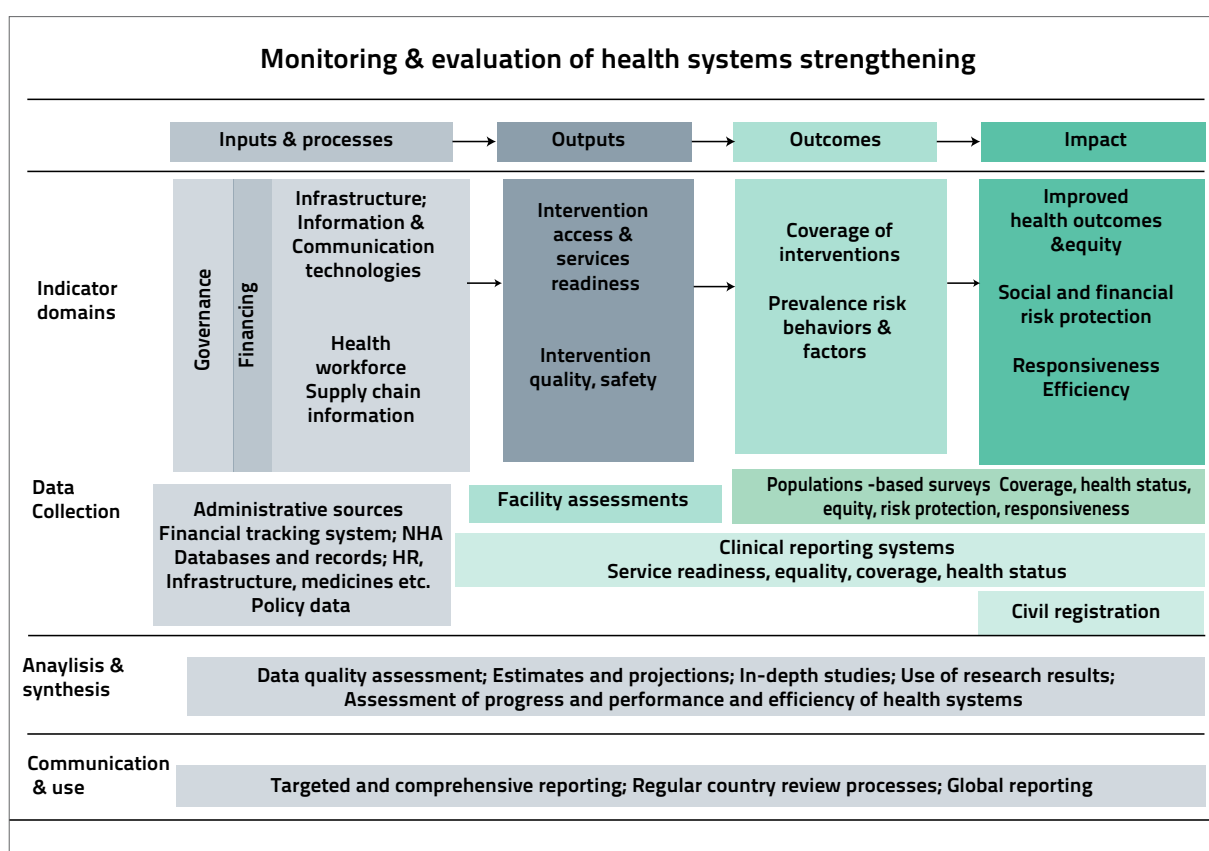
Monitoring & evaluation of health systems strengthening

Inputs & processes

Outputs

Outcomes

Impact

Indicator domains

Governance

Financing

Infrastructure; Information & Communication technologies

Health workforce Supply chain information

Intervention access & services readiness

Intervention quality, safety

Coverage of interventions

Prevalence risk behaviors & factors

Improved health outcomes &equity

Social and financial risk protection

Responsiveness Efficiency

Data Collection

Administrative sources Financial tracking system; NHA Databases and records; HR, Infrastructure, medicines etc. Policy data

Facility assessments

Populations -based surveys Coverage, health status, equity, risk protection, responsiveness

Clinical reporting systems Service readiness, equality, coverage, health status

Civil registration

Anaylisis & synthesis

Data quality assessment; Estimates and projections; In-depth studies; Use of research results; Assessment of progress and performance and efficiency of health systems

Communication & use

Targeted and comprehensive reporting; Regular country review processes; Global reporting